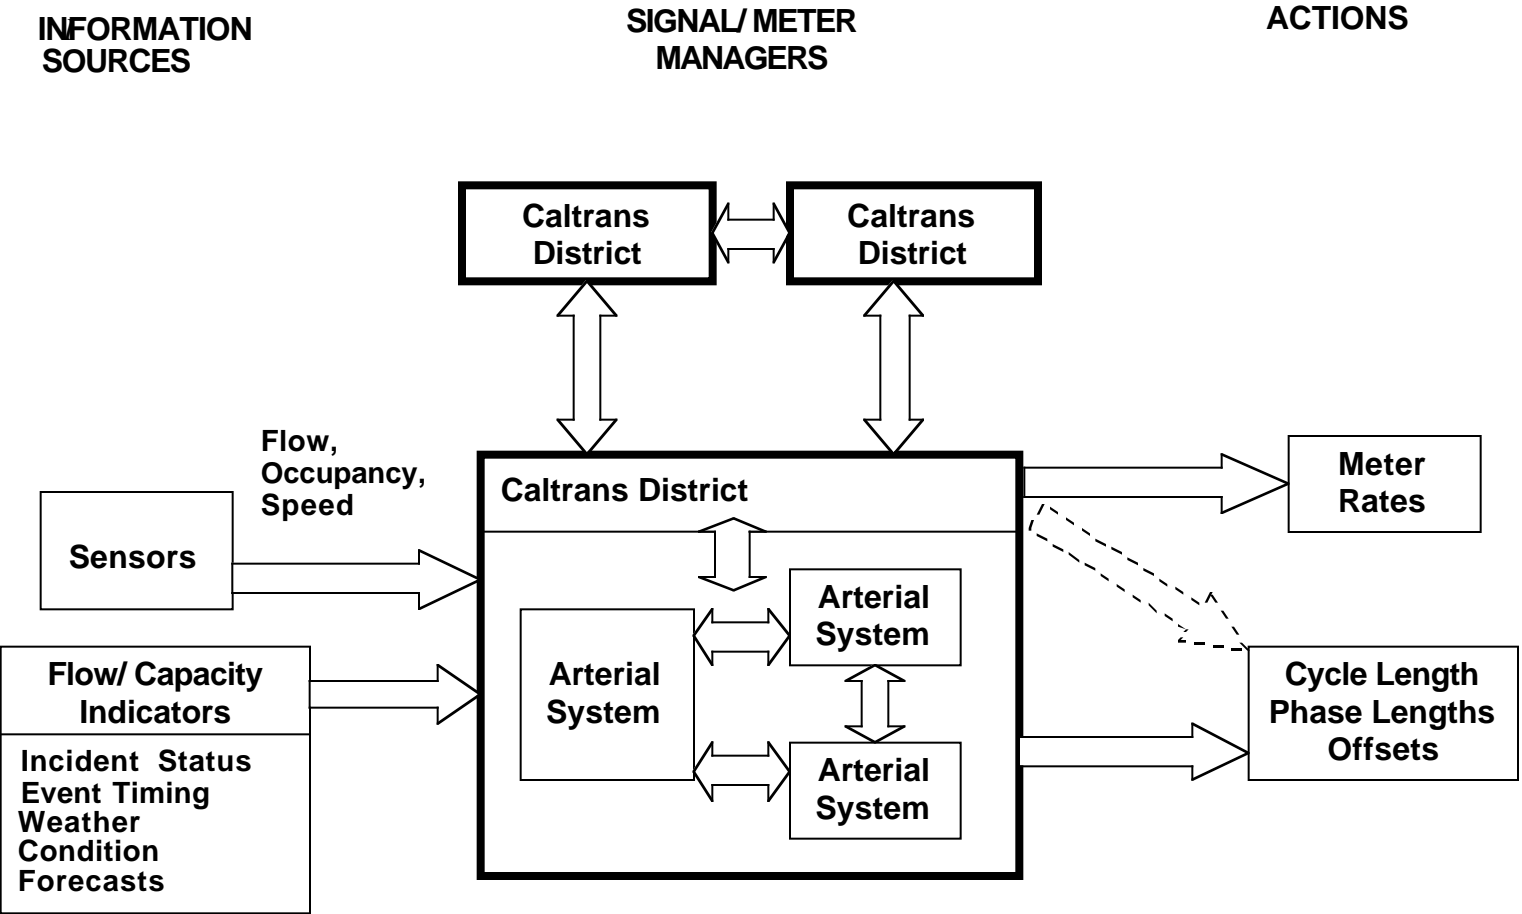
INFORMATION SOURCES

SIGNAL/ METER MANAGERS

ACTIONS

Caltrans District

Caltrans District

Flow, Occupancy, Speed

Caltrans District

Meter Rates

Sensors

Arterial System

Arterial System

Flow/ Capacity Indicators

Cycle Length Phase Lengths Offsets

Incident Status
Event Timing
Weather Condition
Forecasts

Arterial System